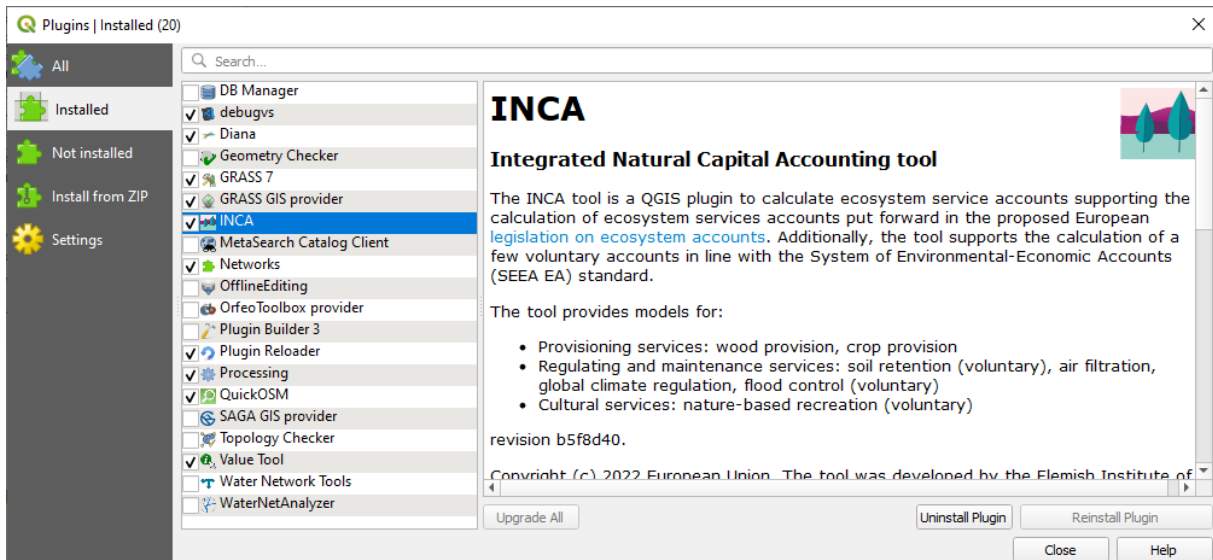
Plugins | Installed (20)

All
Installed
Not installed
Install from ZIP
Settings

Search...

DB Manager
debugvs
Diana
Geometry Checker
GRASS 7
GRASS GIS provider
INCA
MetaSearch Catalog Client
Networks
OfflineEditing
OrfeoToolbox provider
Plugin Builder 3
Plugin Reloader
Processing
QuickOSM
SAGA GIS provider
Topology Checker
Value Tool
Water Network Tools
WaterNetAnalyzer

# INCA

## Integrated Natural Capital Accounting tool

The INCA tool is a QGIS plugin to calculate ecosystem service accounts supporting the calculation of ecosystem services accounts put forward in the proposed European legislation on ecosystem accounts. Additionally, the tool supports the calculation of a few voluntary accounts in line with the System of Environmental-Economic Accounts (SEEA EA) standard.

The tool provides models for:

• Provisioning services: wood provision, crop provision
• Regulating and maintenance services: soil retention (voluntary), air filtration, global climate regulation, flood control (voluntary)
• Cultural services: nature-based recreation (voluntary)

revision b5f8d40.

Copyright (c) 2022 European Union. The tool was developed by the Flemish Institute of

Upgrade All
Uninstall Plugin
Reinstall Plugin
Close
Help